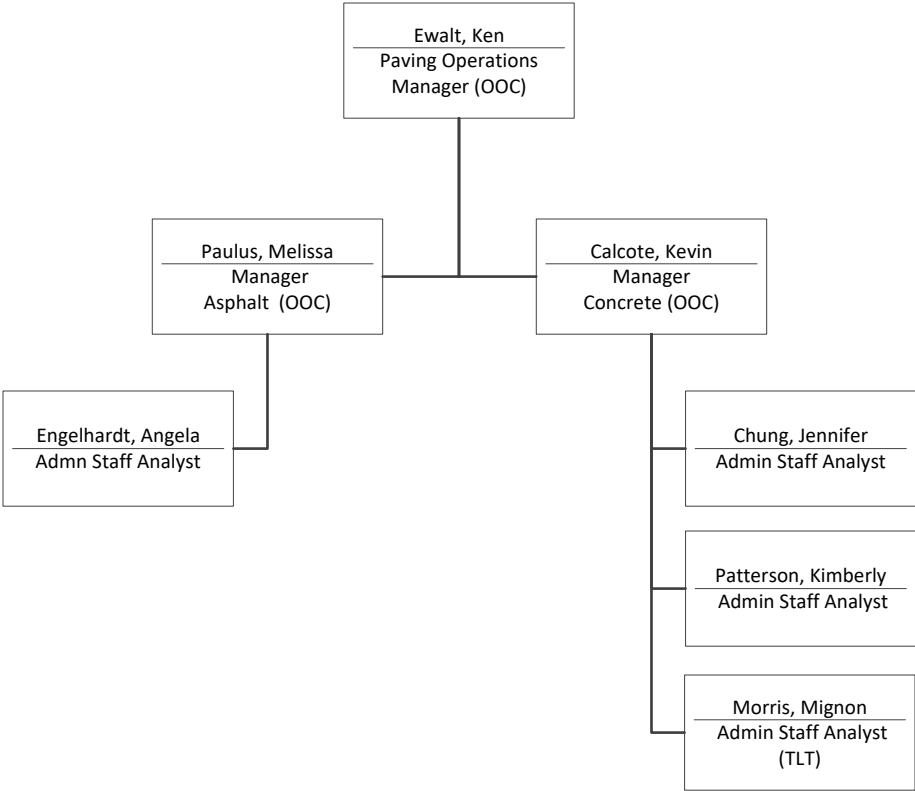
Ewalt, Ken
Paving Operations Manager (OOC)

Paulus, Melissa
Manager Asphalt (OOC)

Calcote, Kevin
Manager Concrete (OOC)

Engelhardt, Angela
Admn Staff Analyst

Chung, Jennifer
Admin Staff Analyst

Patterson, Kimberly
Admin Staff Analyst

Morris, Mignon
Admin Staff Analyst (TLT)